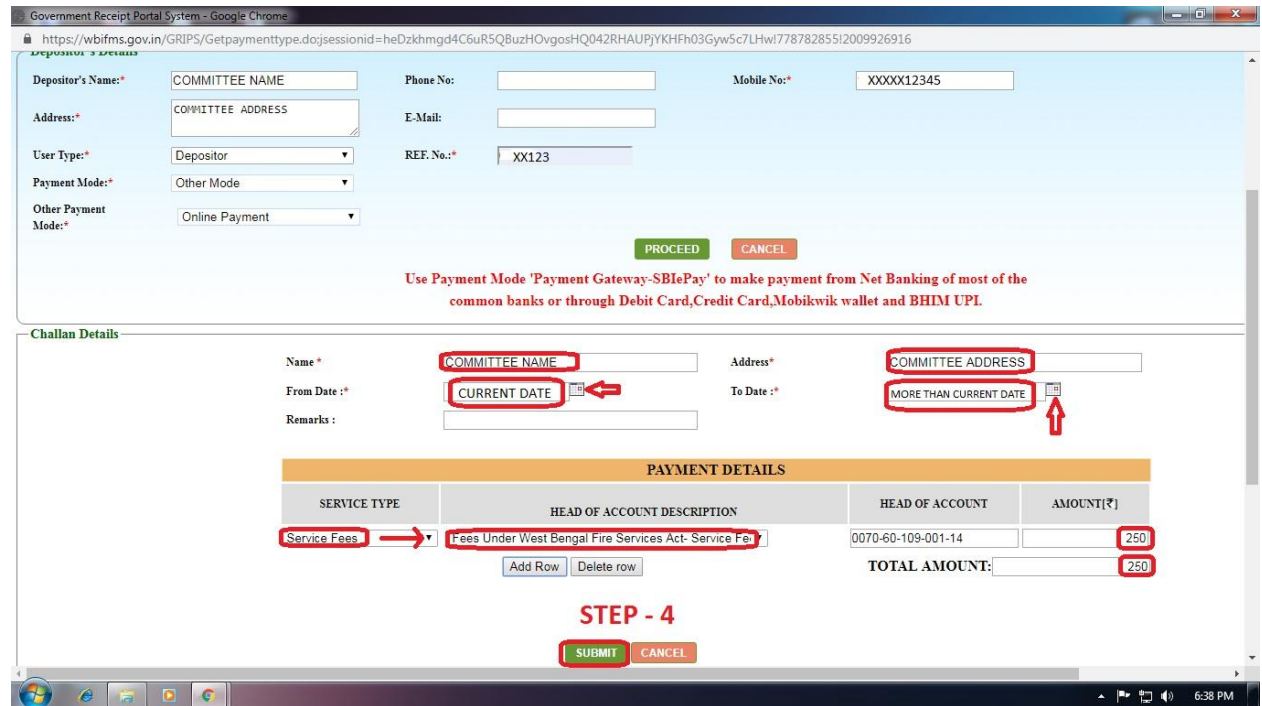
Government Receipt Portal System - Google Chrome

https://wbifms.gov.in/GRIPS/Getpaymenttype.do;jsessionid=heDzkhmgd4C6uR5QBuzHOvgosHQ042RHAUPjYKHFh03Gyw5c7LHw!778782855!2009926916

Depositor's Details

Depositor's Name:* COMMITTEE NAME

Phone No:

Mobile No:* XXXXX12345

Address:* COMMITTEE ADDRESS

E-Mail:

User Type:* Depositor

REF. No.:* XX123

Payment Mode:* Other Mode

Other Payment Mode:* Online Payment

PROCEED CANCEL

Use Payment Mode 'Payment Gateway-SBIePay' to make payment from Net Banking of most of the common banks or through Debit Card,Credit Card,Mobikwik wallet and BHIM UPI.

Challan Details

Name * COMMITTEE NAME

Address* COMMITTEE ADDRESS

From Date :* CURRENT DATE

To Date :* MORE THAN CURRENT DATE

Remarks :

PAYMENT DETAILS

| SERVICE TYPE | HEAD OF ACCOUNT DESCRIPTION | HEAD OF ACCOUNT | AMOUNT[₹] |
|---|---|---|---|
| Service Fees | Fees Under West Bengal Fire Services Act- Service Fe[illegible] | 0070-60-109-001-14 | 250 |

Add Row Delete row

TOTAL AMOUNT: 250

STEP - 4

SUBMIT CANCEL

6:38 PM